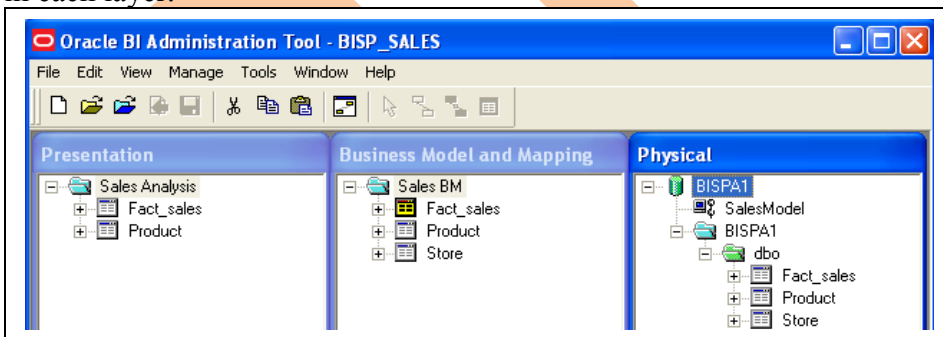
Oracle BI Administration Tool - BISP_SALES

File Edit View Manage Tools Window Help

Presentation

Sales Analysis
Fact_sales
Product

Business Model and Mapping

Sales BM
Fact_sales
Product
Store

Physical

BISPA1
SalesModel
BISPA1
dbo
Fact_sales
Product
Store